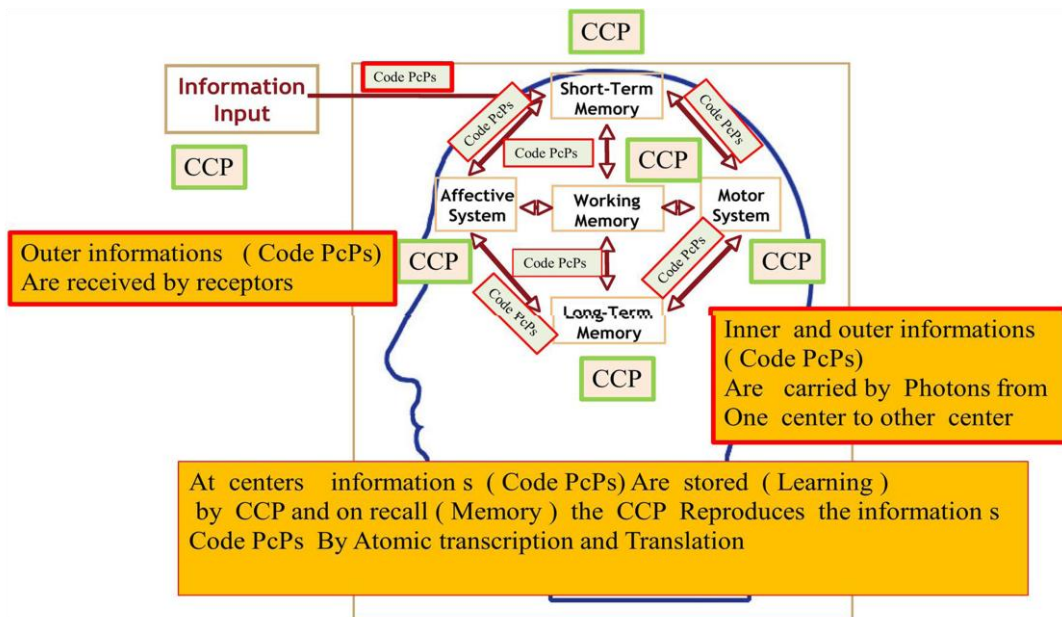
CCP

Information Input

Code PcPs

Short-Term Memory

Code PcPs

Code PcPs

Code PcPs

CCP

CCP

Affective System

Working Memory

Motor System

Outer informations ( Code PcPs) Are received by receptors

CCP

Code PcPs

Code PcPs

CCP

Code PcPs

Long-Term Memory

Inner and outer informations ( Code PcPs) Are carried by Photons from One center to other center

CCP

At centers information s ( Code PcPs) Are stored ( Learning ) by CCP and on recall ( Memory ) the CCP Reproduces the information s Code PcPs By Atomic transcription and Translation